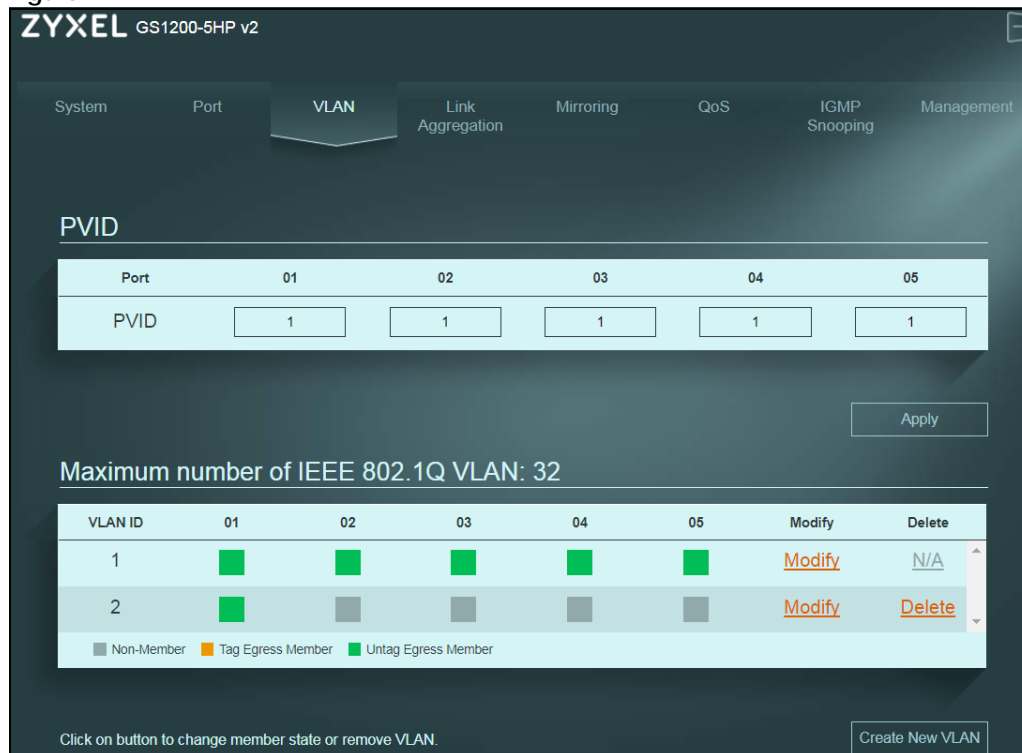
ZYXEL GS1200-5HP v2

System Port VLAN Link Aggregation Mirroring QoS IGMP Snooping Management

PVID

| Port | 01 | 02 | 03 | 04 | 05 |
|---|---|---|---|---|---|
| PVID | 1 | 1 | 1 | 1 | 1 |

Apply

Maximum number of IEEE 802.1Q VLAN: 32

| VLAN ID | 01 | 02 | 03 | 04 | 05 | Modify | Delete |
|---|---|---|---|---|---|---|---|
| 1 | | | | | | Modify | N/A |
| 2 | | | | | | Modify | Delete |

Non-Member Tag Egress Member Untag Egress Member

Click on button to change member state or remove VLAN.

Create New VLAN